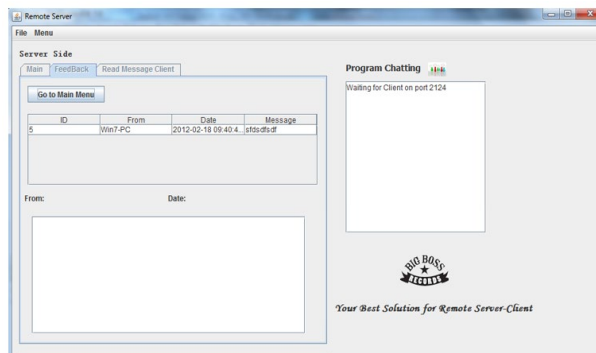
Remote Server

File Menu

Server Side

Main | FeedBack | Read Message Client

Go to Main Menu

| ID | From | Date | Message |
|---|---|---|---|
| 5 | Win7-PC | 2012-02-18 09:40:4... | sfdsdfsdf |

From:

Date:

Program Chatting

Waiting for Client on port 2124

BIG BOSS RECORDS

Your Best Solution for Remote Server-Client